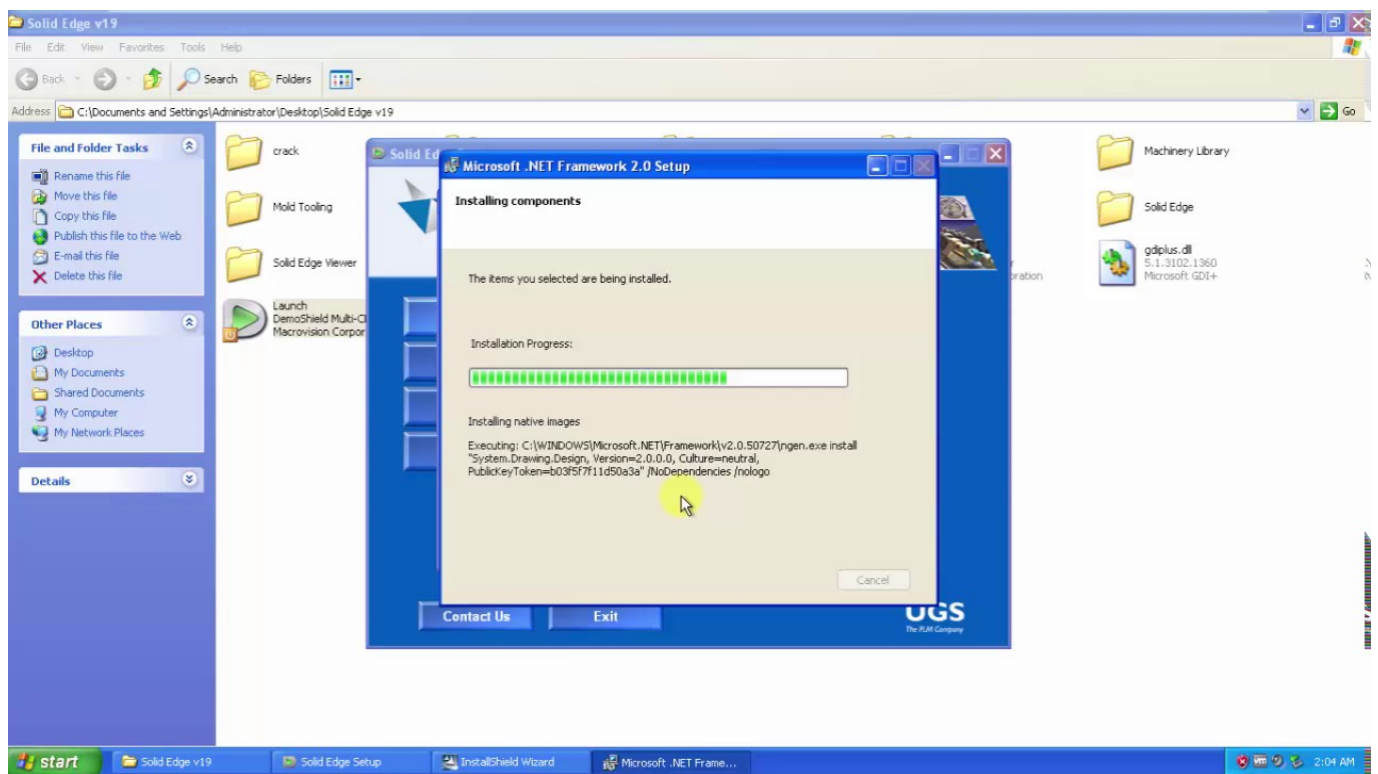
Solid Edge v19

File Edit View Favorites Tools Help

Back Search Folders

Address C:\Documents and Settings\Administrator\Desktop\Solid Edge v19

Go

File and Folder Tasks

Rename this file
Move this file
Copy this file
Publish this file to the Web
E-mail this file
Delete this file

Other Places

Desktop
My Documents
Shared Documents
My Computer
My Network Places

Details

crack

Mold Tooling

Solid Edge Viewer

Launch
DemoShield Multi-Cl
Macrovision Corpor

Machinery Library

Solid Edge

gdiplus.dll
5.1.3102.1360
Microsoft GDI+

Solid Ed

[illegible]ration

Microsoft .NET Framework 2.0 Setup

Installing components

The items you selected are being installed.

Installation Progress:

Installing native images

Executing: C:\WINDOWS\Microsoft.NET\Framework\v2.0.50727\ngen.exe install "System.Drawing.Design, Version=2.0.0.0, Culture=neutral, PublicKeyToken=b03f5f7f11d50a3a" /NoDependencies /nologo

Cancel

Contact Us

Exit

UGS
The PLM Company

start

Solid Edge v19

Solid Edge Setup

InstallShield Wizard

Microsoft .NET Frame...

2:04 AM